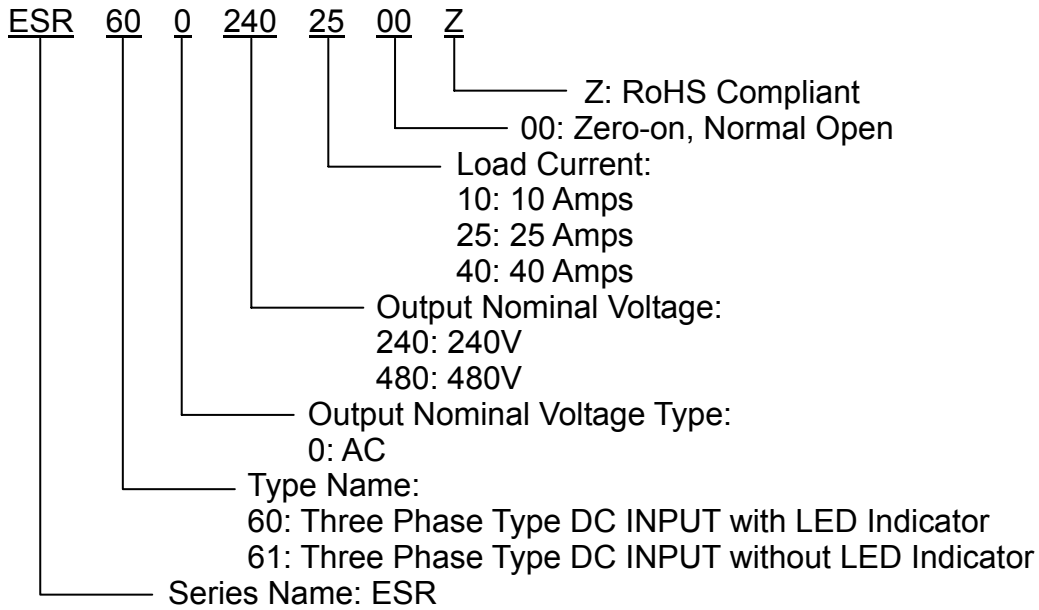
ESR 60 0 240 25 00 Z

Z: RoHS Compliant

00: Zero-on, Normal Open

Load Current:
10: 10 Amps
25: 25 Amps
40: 40 Amps

Output Nominal Voltage:
240: 240V
480: 480V

Output Nominal Voltage Type:
0: AC

Type Name:
60: Three Phase Type DC INPUT with LED Indicator
61: Three Phase Type DC INPUT without LED Indicator

Series Name: ESR